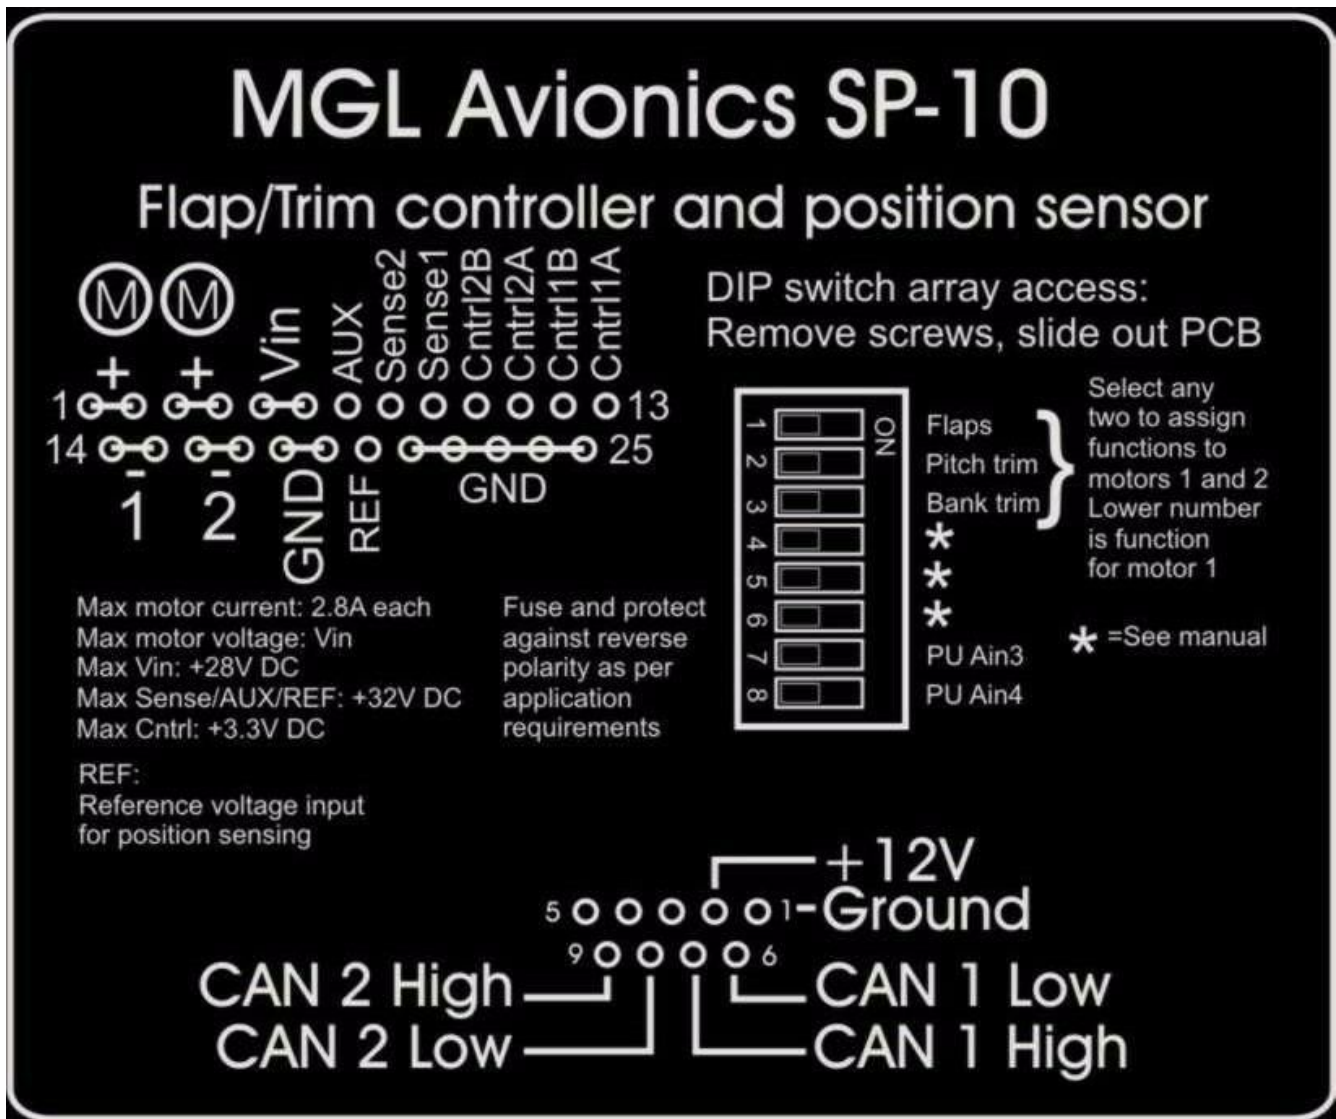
MGL Avionics SP-10

Flap/Trim controller and position sensor

M M

+ + Vin AUX Sense2 Sense1 Cntrl2B Cntrl2A Cntrl1B Cntrl1A

1 13

14 25

- -

1 2 GND REF GND

DIP switch array access:
Remove screws, slide out PCB

ON

1 2 3 4 5 6 7 8

Flaps
Pitch trim
Bank trim
*
*
*
PU Ain3
PU Ain4

Select any two to assign functions to motors 1 and 2 Lower number is function for motor 1

* =See manual

Max motor current: 2.8A each
Max motor voltage: Vin
Max Vin: +28V DC
Max Sense/AUX/REF: +32V DC
Max Cntrl: +3.3V DC

Fuse and protect against reverse polarity as per application requirements

REF:
Reference voltage input for position sensing

+12V
5 1 -Ground
9 6
CAN 2 High
CAN 2 Low
CAN 1 Low
CAN 1 High